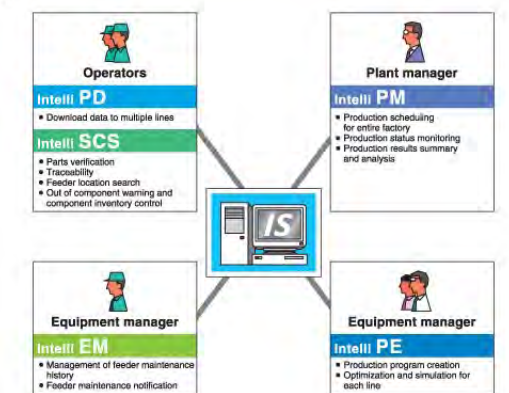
Operators

Intelli PD

• Download data to multiple lines

Intelli SCS

• Parts verification
• Traceability
• Feeder location search
• Out of component warning and component inventory control

Plant manager

Intelli PM

• Production scheduling for entire factory
• Production status monitoring
• Production results summary and analysis

IS

Equipment manager

Intelli EM

• Management of feeder maintenance history
• Feeder maintenance notification

Equipment manager

Intelli PE

• Production program creation
• Optimization and simulation for each line